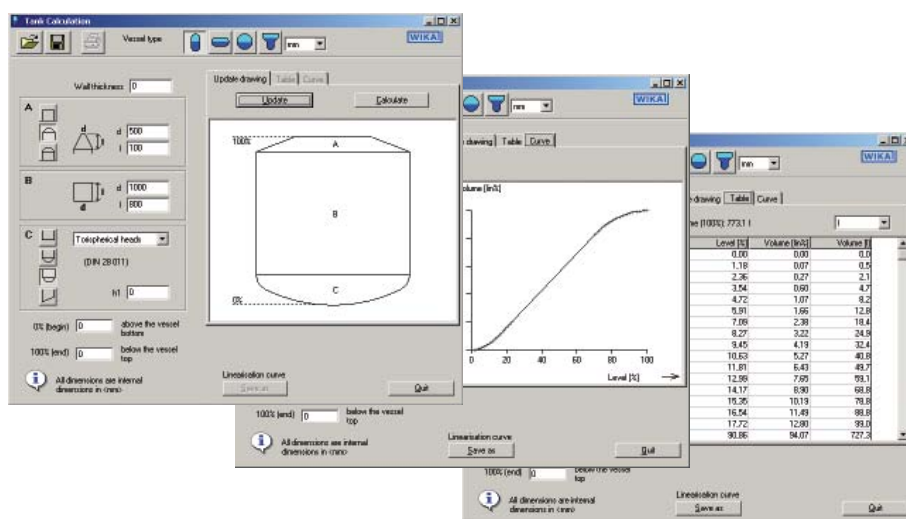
Tank Calculation

Vessel type mm WIKA

Wall thickness 0

Update drawing | Table | Curve

Update Calculate

A

d 500
l 100

B

d 1000
l 800

C

Torispherical heads

(DIN 28 011)

h1 0

0% (begin) 0 above the vessel bottom

100% (end) 0 below the vessel top

All dimensions are internal dimensions in <mm>

100%

A

B

C

0%

Linearisation curve

Save as

Quit

mm WIKA

drawing | Table | Curve

Volume [in%]

0 20 40 60 80 100

Level [%]

100% (end) 0 below the vessel top

All dimensions are internal dimensions in <mm>

Linearisation curve

Save as

Quit

mm WIKA

drawing | Table | Curve

e (100%): 773,1 l

l

| Level [%] | Volume [in%] | Volume [l] |
|---|---|---|
| 0,00 | 0,00 | 0,0 |
| 1,18 | 0,07 | 0,5 |
| 2,36 | 0,27 | 2,1 |
| 3,54 | 0,60 | 4,7 |
| 4,72 | 1,07 | 8,2 |
| 5,91 | 1,66 | 12,8 |
| 7,09 | 2,38 | 18,4 |
| 8,27 | 3,22 | 24,9 |
| 9,45 | 4,19 | 32,4 |
| 10,63 | 5,27 | 40,8 |
| 11,81 | 6,43 | 49,7 |
| 12,99 | 7,65 | 59,1 |
| 14,17 | 8,90 | 68,8 |
| 15,35 | 10,19 | 78,8 |
| 16,54 | 11,49 | 88,8 |
| 17,72 | 12,80 | 99,0 |
| 90,86 | 94,07 | 727,3 |

100% (end) 0 below the vessel top

All dimensions are internal dimensions in <mm>

Linearisation curve

Save as

Quit